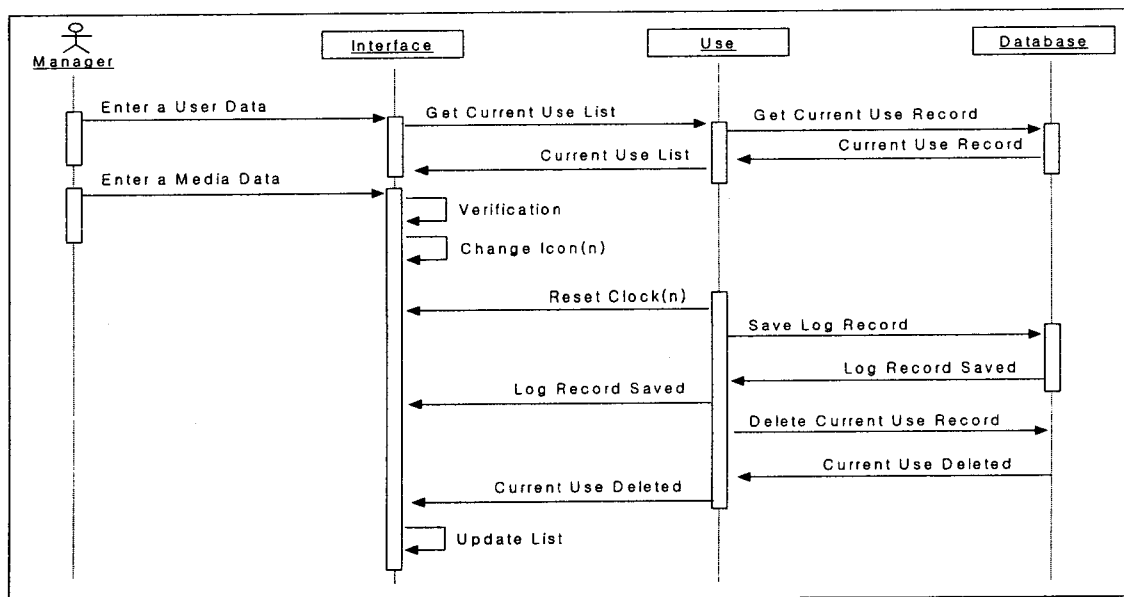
Manager

Interface

Use

Database

Enter a User Data

Get Current Use List

Get Current Use Record

Current Use Record

Current Use List

Enter a Media Data

Verification

Change Icon(n)

Reset Clock(n)

Save Log Record

Log Record Saved

Log Record Saved

Delete Current Use Record

Current Use Deleted

Current Use Deleted

Update List